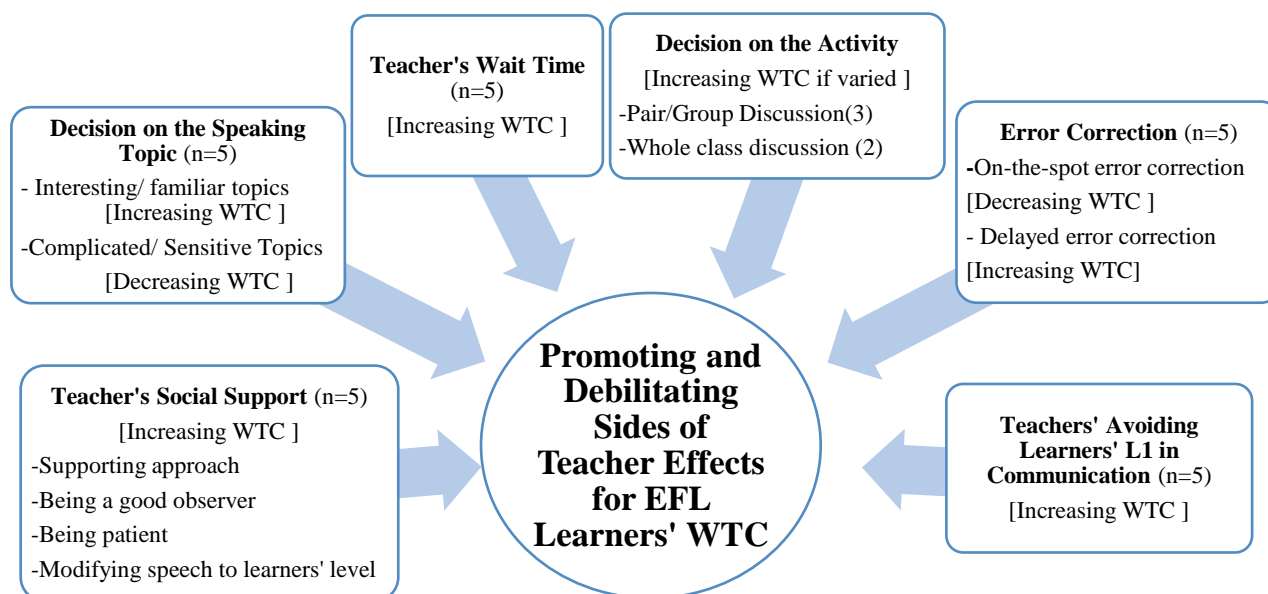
**Decision on the Speaking Topic** (n=5)
- Interesting/ familiar topics [Increasing WTC ]
-Complicated/ Sensitive Topics [Decreasing WTC ]

**Teacher's Wait Time** (n=5)
[Increasing WTC ]

**Decision on the Activity**
[Increasing WTC if varied ]
-Pair/Group Discussion(3)
-Whole class discussion (2)

**Error Correction** (n=5)
-On-the-spot error correction
[Decreasing WTC ]
- Delayed error correction
[Increasing WTC]

**Promoting and Debilitating Sides of Teacher Effects for EFL Learners' WTC**

**Teacher's Social Support** (n=5)
[Increasing WTC ]
-Supporting approach
-Being a good observer
-Being patient
-Modifying speech to learners' level

**Teachers' Avoiding Learners' L1 in Communication** (n=5)
[Increasing WTC ]